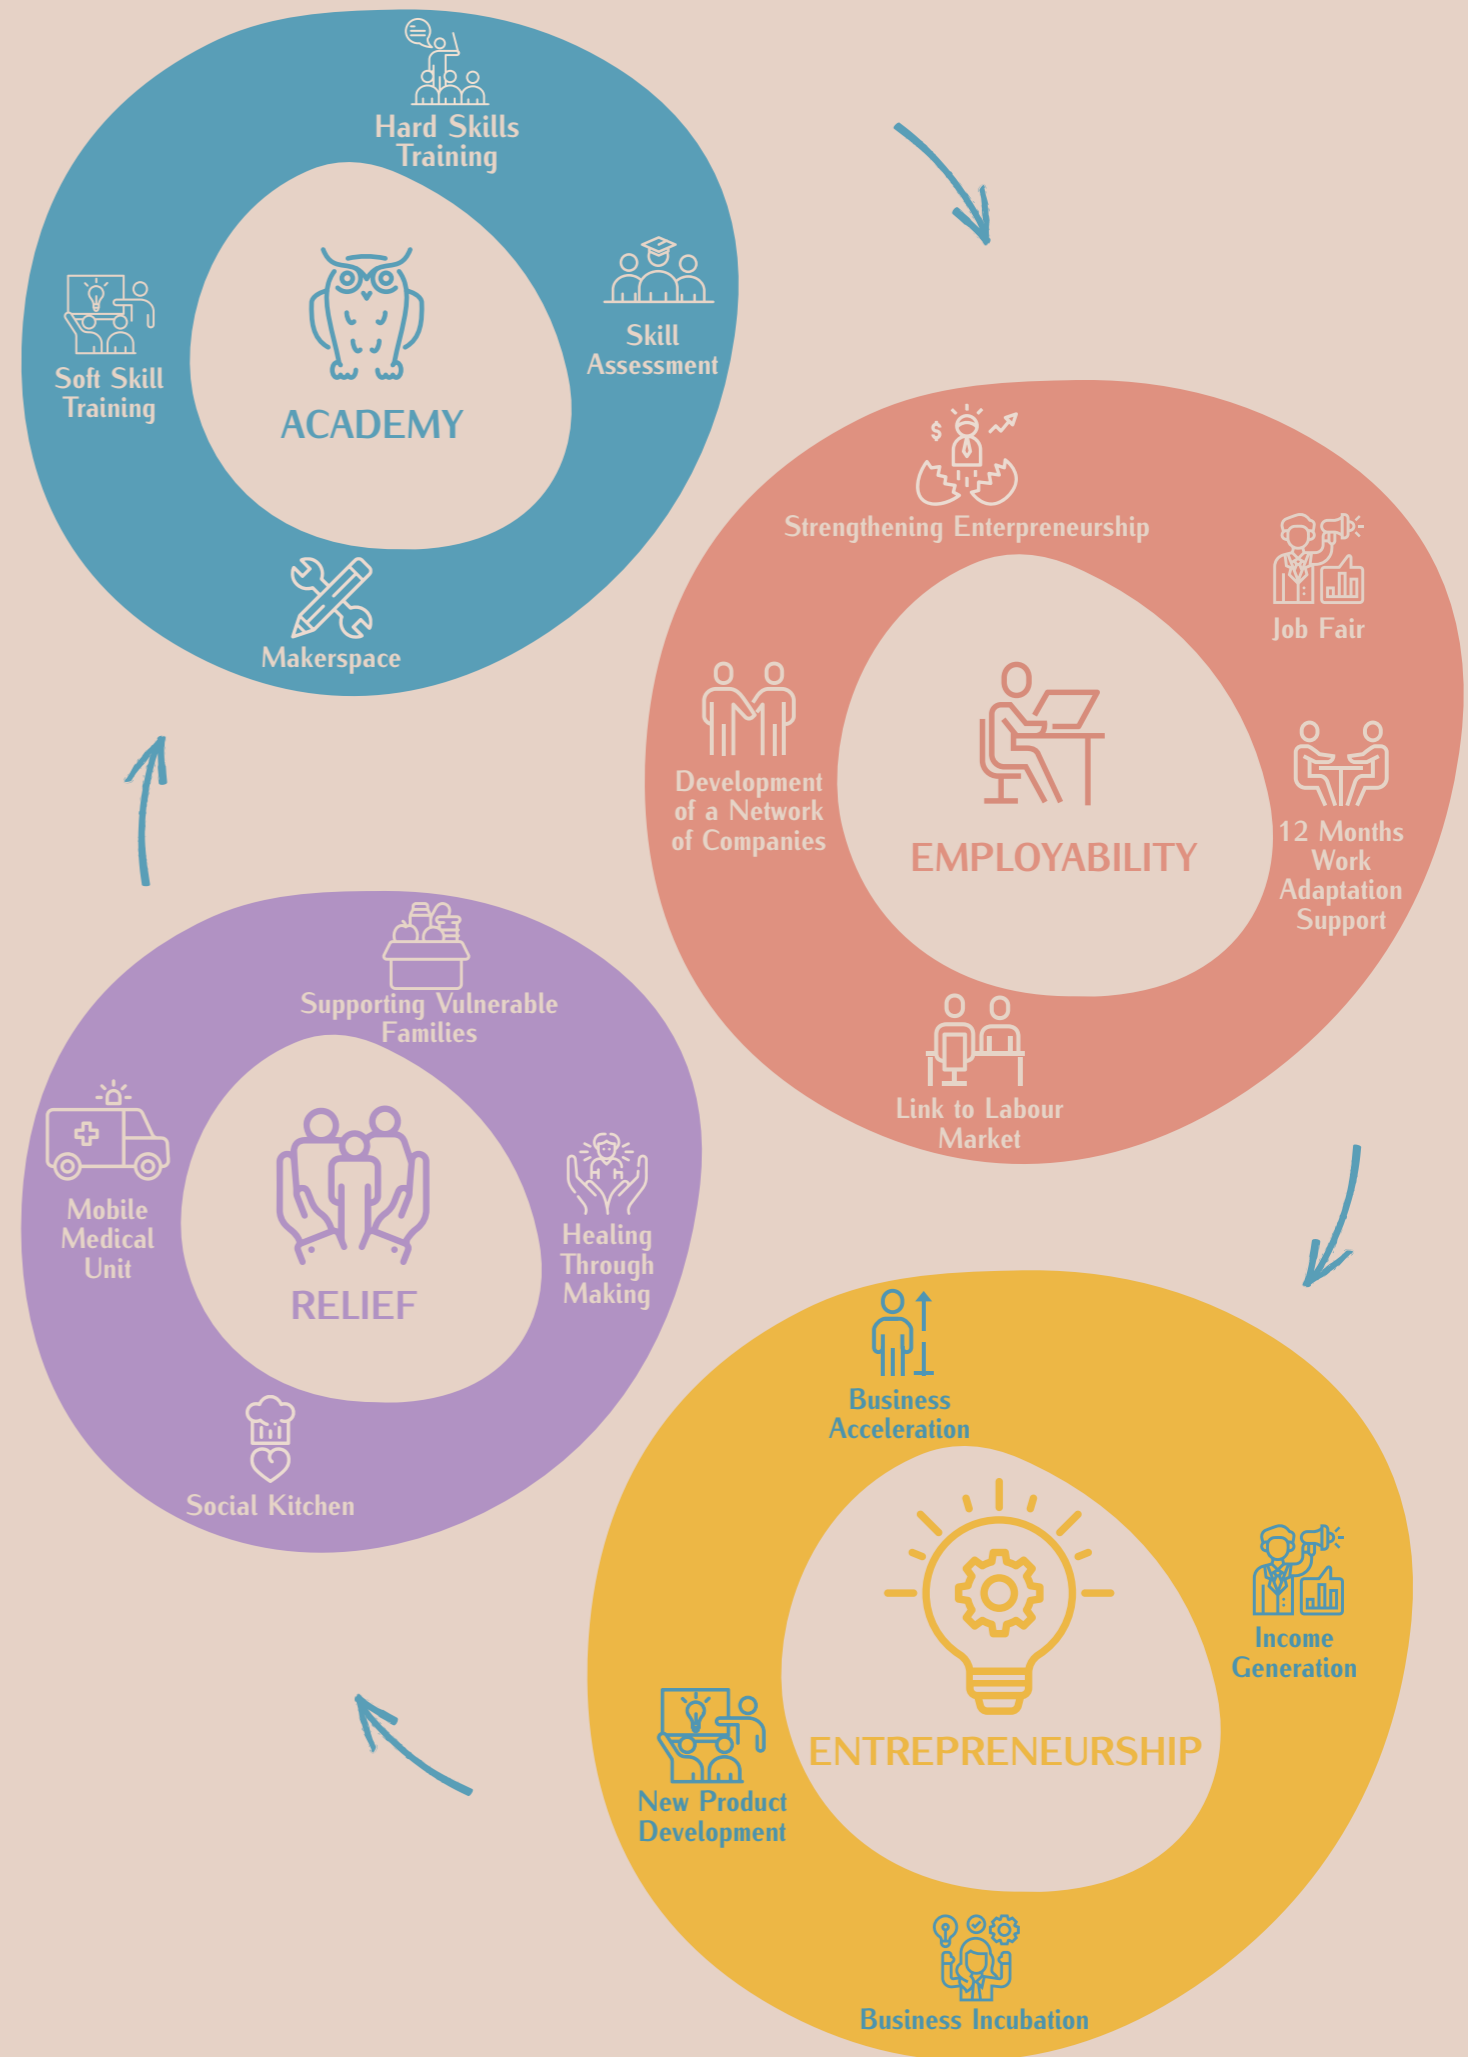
Hard Skills Training

Skill Assessment

Soft Skill Training

ACADEMY

Makerspace

Strengthening Entrepreneurship

Job Fair

Development of a Network of Companies

EMPLOYABILITY

12 Months Work Adaptation Support

Link to Labour Market

Supporting Vulnerable Families

Mobile Medical Unit

RELIEF

Healing Through Making

Social Kitchen

Business Acceleration

Income Generation

New Product Development

ENTREPRENEURSHIP

Business Incubation